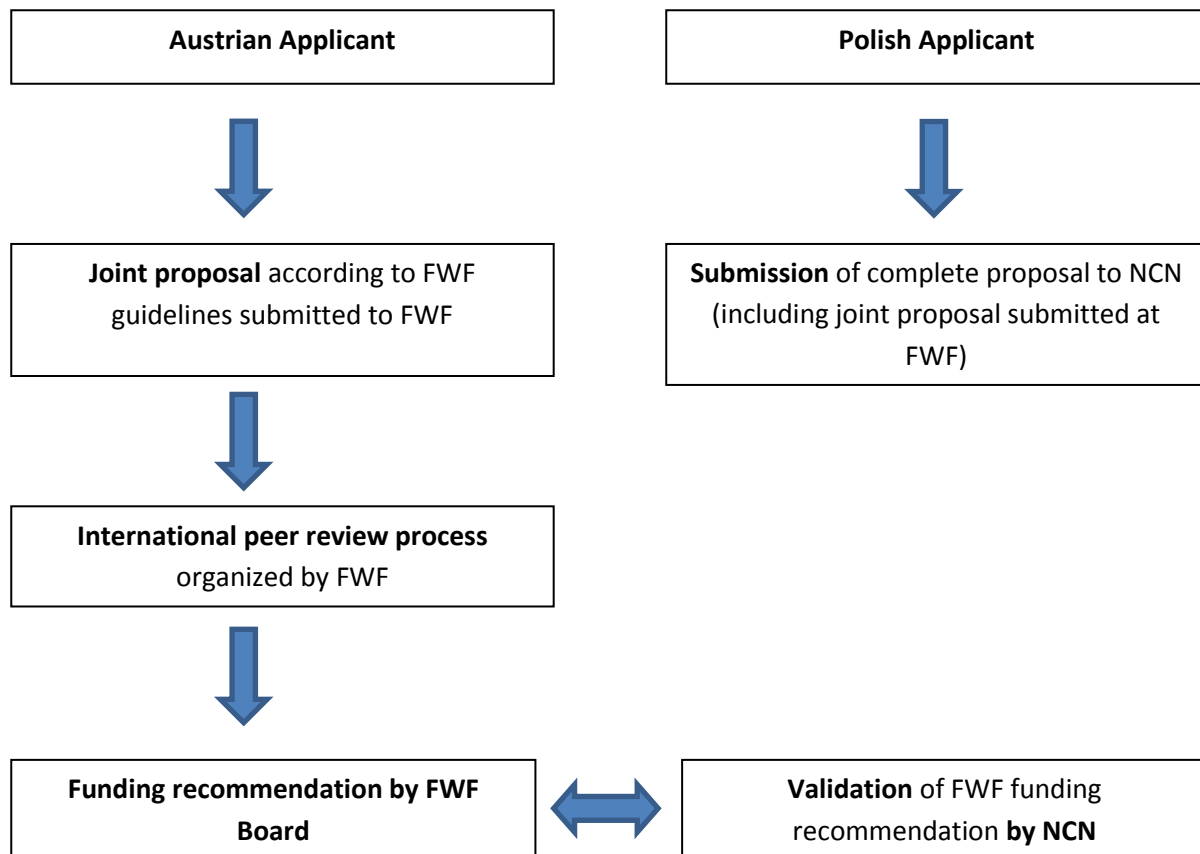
Austrian Applicant

Polish Applicant

Joint proposal according to FWF guidelines submitted to FWF

Submission of complete proposal to NCN (including joint proposal submitted at FWF)

International peer review process organized by FWF

Funding recommendation by FWF Board

Validation of FWF funding recommendation by NCN